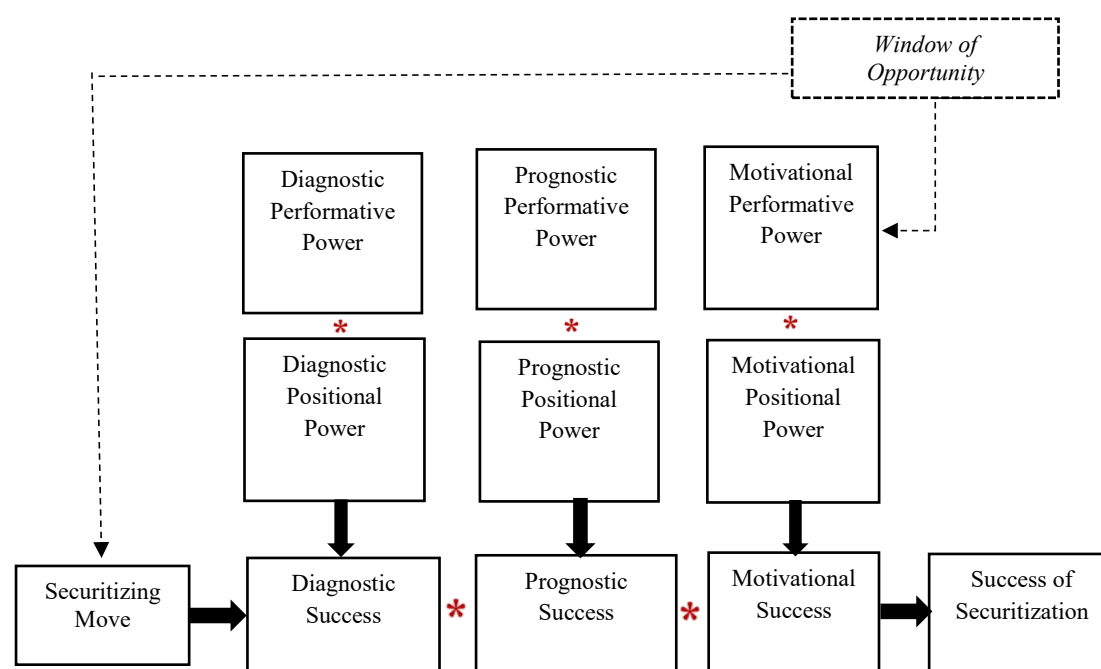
Window of Opportunity

Diagnostic Performative Power

Prognostic Performative Power

Motivational Performative Power

*

*

*

Diagnostic Positional Power

Prognostic Positional Power

Motivational Positional Power

Securitizing Move

Diagnostic Success

*

Prognostic Success

*

Motivational Success

Success of Securitization